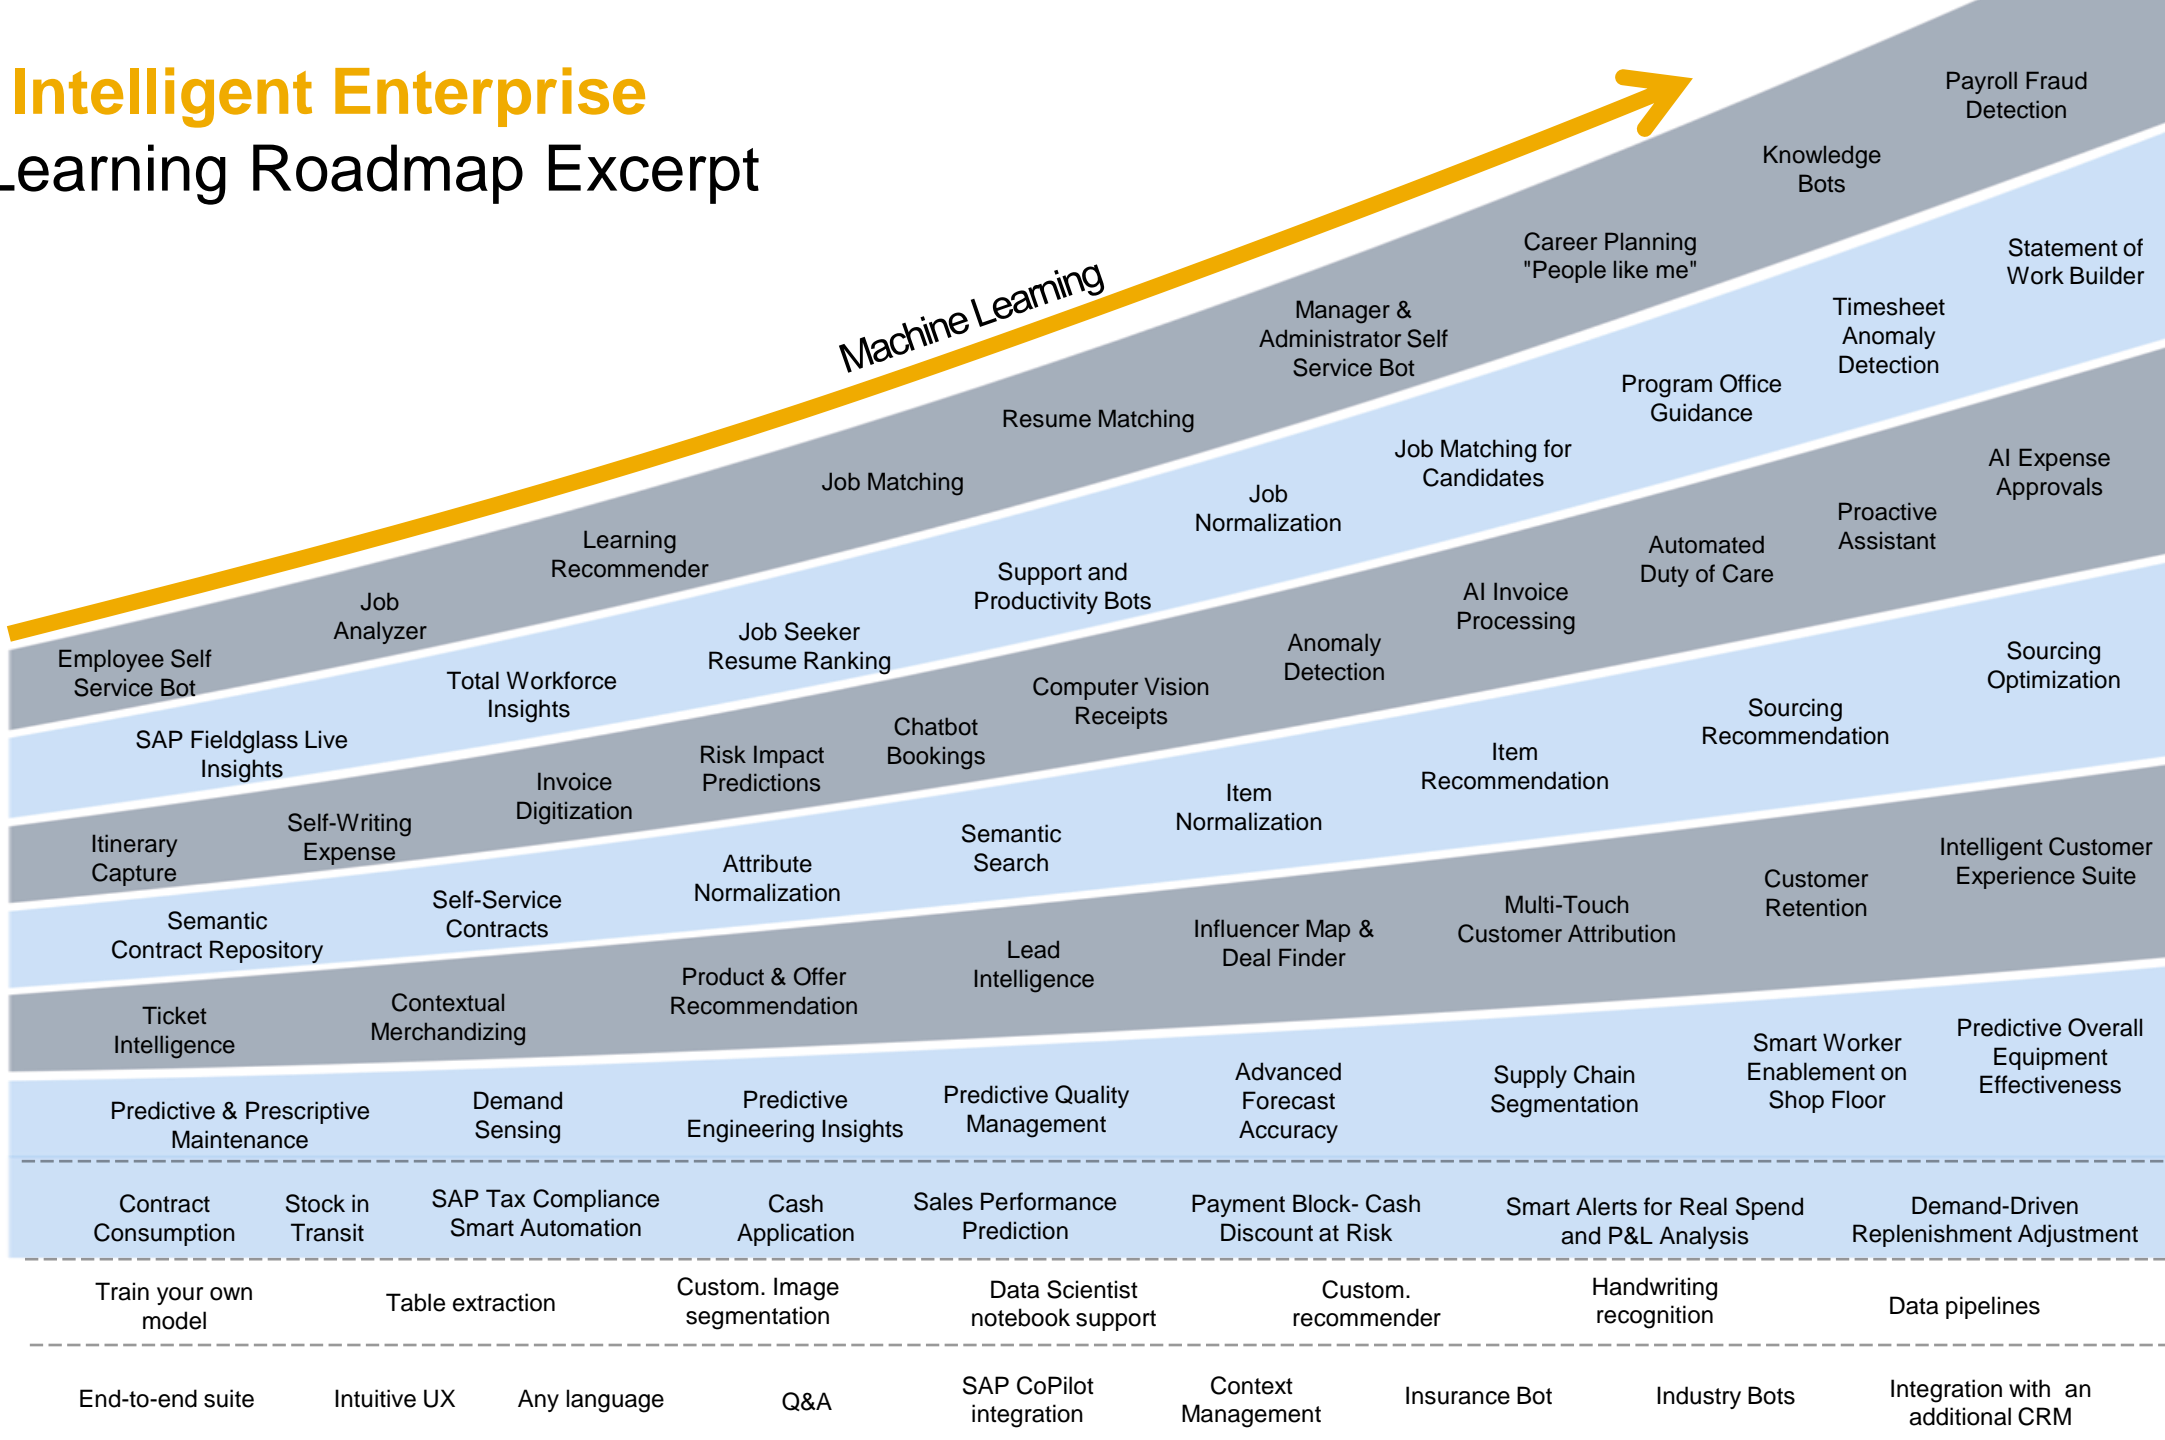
Intelligent Enterprise
earning Roadmap Excerpt

Machine Learning

Payroll Fraud Detection
Knowledge Bots
Career Planning "People like me"
Manager & Administrator Self Service Bot
Resume Matching
Job Matching
Learning Recommender
Job Analyzer
Employee Self Service Bot

Statement of Work Builder
Timesheet Anomaly Detection
Program Office Guidance
Job Matching for Candidates
Job Normalization
Support and Productivity Bots
Job Seeker Resume Ranking
Total Workforce Insights
SAP Fieldglass Live Insights

AI Expense Approvals
Proactive Assistant
Automated Duty of Care
AI Invoice Processing
Anomaly Detection
Computer Vision Receipts
Chatbot Bookings
Risk Impact Predictions
Invoice Digitization
Self-Writing Expense
Itinerary Capture

Sourcing Optimization
Sourcing Recommendation
Item Recommendation
Item Normalization
Semantic Search
Attribute Normalization
Self-Service Contracts
Semantic Contract Repository

Intelligent Customer Experience Suite
Customer Retention
Multi-Touch Customer Attribution
Influencer Map & Deal Finder
Lead Intelligence
Product & Offer Recommendation
Contextual Merchandizing
Ticket Intelligence

Predictive Overall Equipment Effectiveness
Smart Worker Enablement on Shop Floor
Supply Chain Segmentation
Advanced Forecast Accuracy
Predictive Quality Management
Predictive Engineering Insights
Demand Sensing
Predictive & Prescriptive Maintenance

Contract Consumption
Stock in Transit
SAP Tax Compliance Smart Automation
Cash Application
Sales Performance Prediction
Payment Block- Cash Discount at Risk
Smart Alerts for Real Spend and P&L Analysis
Demand-Driven Replenishment Adjustment

Train your own model
Table extraction
Custom. Image segmentation
Data Scientist notebook support
Custom. recommender
Handwriting recognition
Data pipelines

End-to-end suite
Intuitive UX
Any language
Q&A
SAP CoPilot integration
Context Management
Insurance Bot
Industry Bots
Integration with an additional CRM